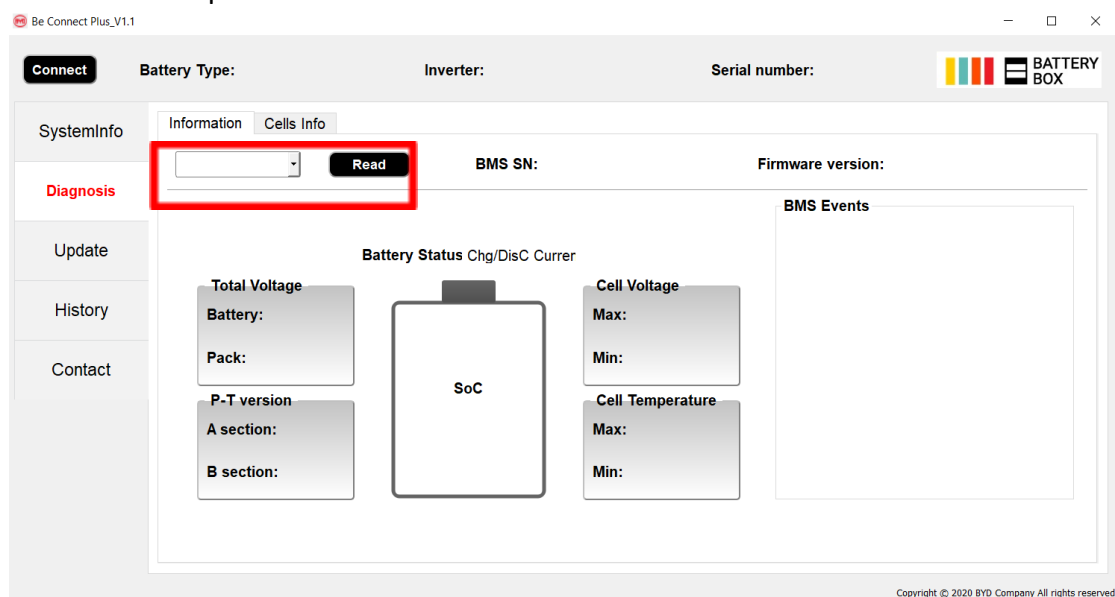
Be Connect Plus_V1.1

Connect

Battery Type:

Inverter:

Serial number:

BATTERY BOX

SystemInfo

Diagnosis

Update

History

Contact

Information

Cells Info

Read

BMS SN:

Firmware version:

BMS Events

Battery Status Chg/DisC Currer

Total Voltage

Battery:

Pack:

P-T version

A section:

B section:

SoC

Cell Voltage

Max:

Min:

Cell Temperature

Max:

Min:

Copyright © 2020 BYD Company All rights reserved